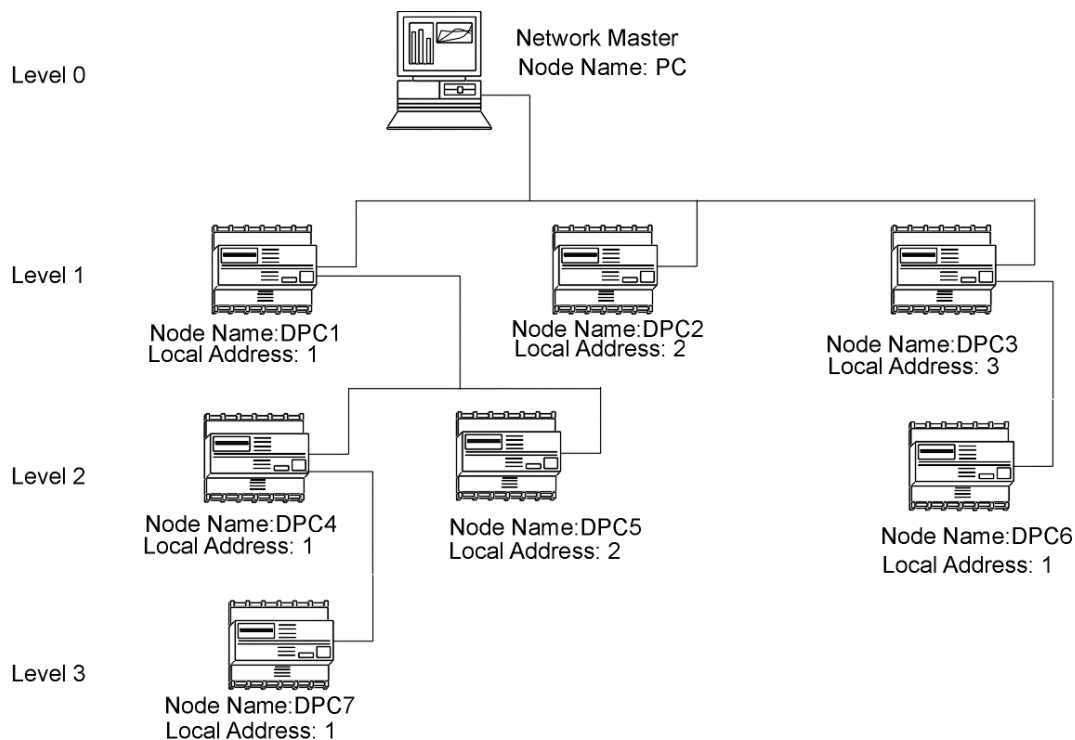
Level 0

Network Master
Node Name: PC

Level 1

Node Name:DPC1
Local Address: 1

Node Name:DPC2
Local Address: 2

Node Name:DPC3
Local Address: 3

Level 2

Node Name:DPC4
Local Address: 1

Node Name:DPC5
Local Address: 2

Node Name:DPC6
Local Address: 1

Level 3

Node Name:DPC7
Local Address: 1